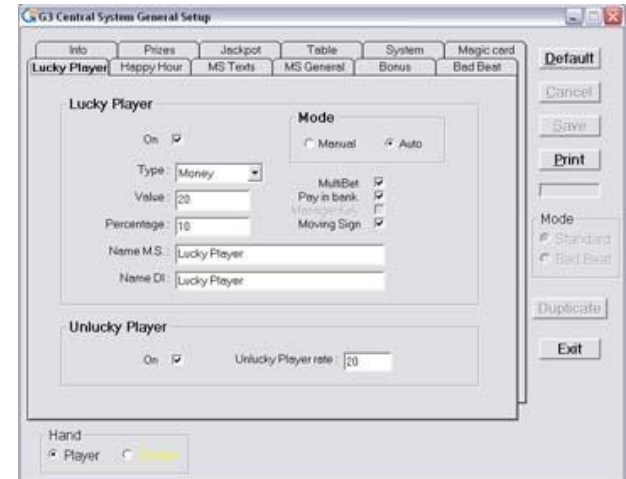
G3 Central System General Setup

Info | Prizes | Jackpot | Table | System | Magic card
Lucky Player | Happy Hour | MS Texts | MS General | Bonus | Bad Beat

Lucky Player

On ☑

Mode
Manual  Auto

Type: Money
Value: 20
Percentage: 10

MultiBet ☑
Pay in bank ☑
Manager pay ☐
Moving Sign ☑

Name M.S.: Lucky Player
Name DI: Lucky Player

Unlucky Player

On ☑  Unlucky Player rate: 20

Hand
Player  Dealer

Default
Cancel
Save
Print

Mode
Standard
Bad Beat

Duplicate
Exit